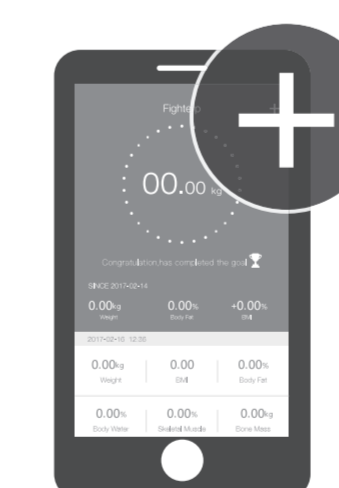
Fighte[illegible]

00.00 kg

Congradulation,has completed the goal

SINCE 2017-02-14

0.00kg
Weight

0.00%
Body Fat

+0.00%
BMI

2017-02-16 12:36

0.00kg
Weight

0.00
BMI

0.00%
Body Fat

0.00%
Body Water

0.00%
Skeletal Muscle

0.00kg
Bone Mass